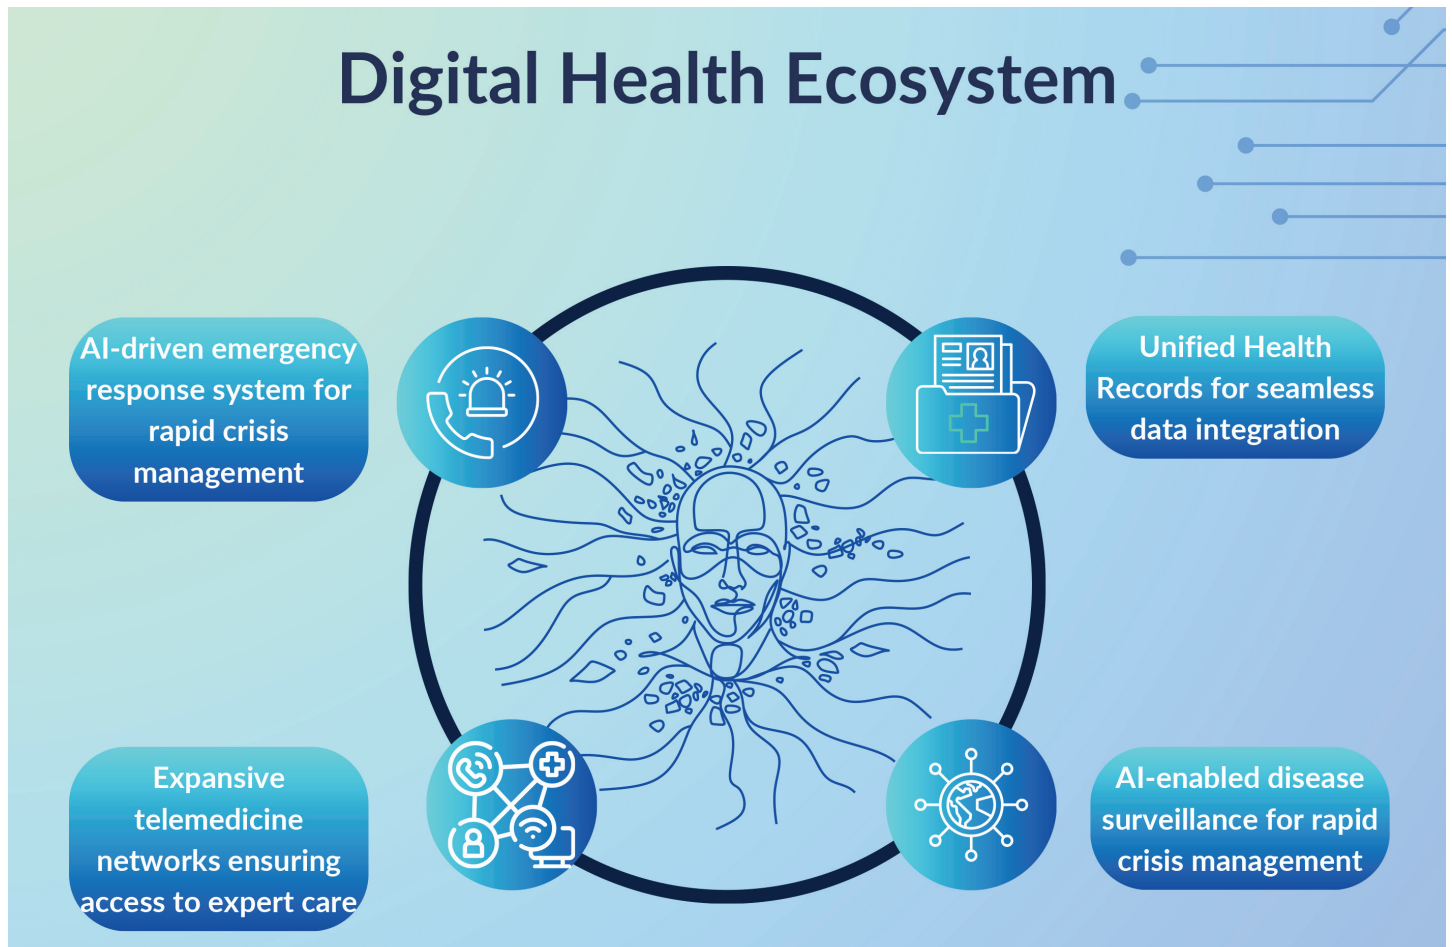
Digital Health Ecosystem

AI-driven emergency response system for rapid crisis management

Unified Health Records for seamless data integration

Expansive telemedicine networks ensuring access to expert care

AI-enabled disease surveillance for rapid crisis management